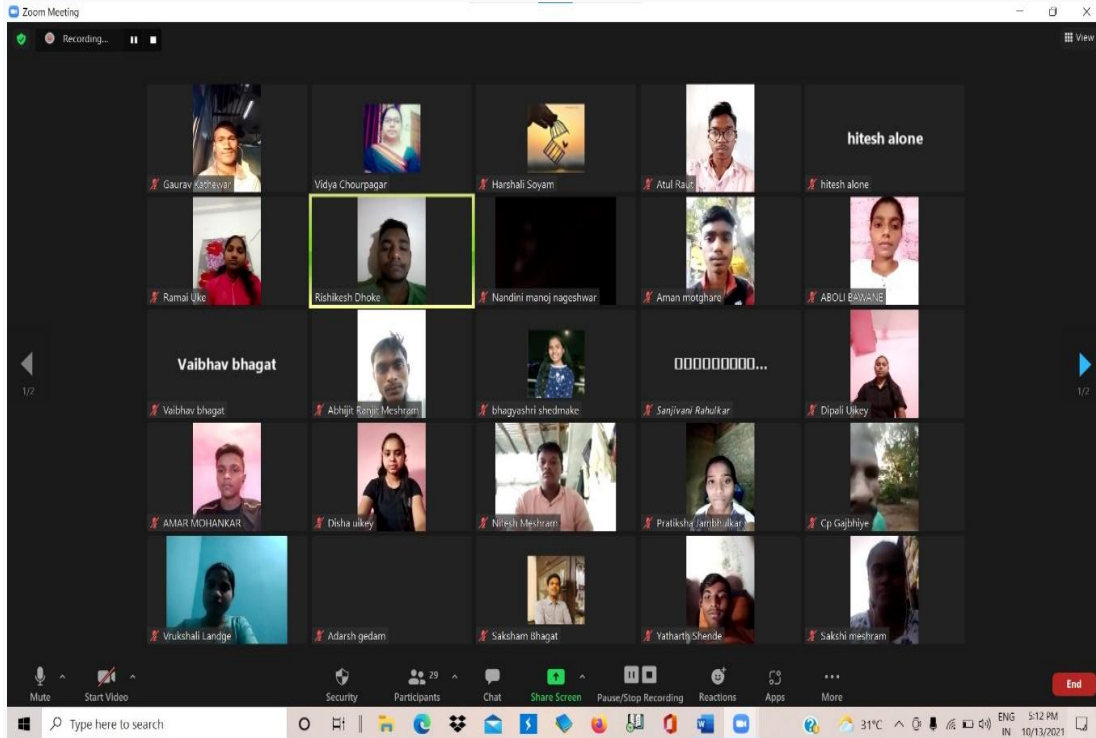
Zoom Meeting

Recording...

View

hitesh alone

Gaurav Kathewar
Vidya Chourpagar
Harshali Soyam
Atul Raut
hitesh alone

Ramai Uke
Rishikesh Dhoke
Nandini manoj nageshwar
Aman motghare
ABOLI BAWANE

Vaibhav bhagat

OOOOOOOOOO...

1/2

1/2

Vaibhav bhagat
Abhijit Ranjit Meshram
bhagyashri shedmake
Sanjivani Rahulkar
Dipali Uikey

AMAR MOHANKAR
Disha uikey
Nitesh Meshram
Pratiksha Jambhulkar
Cp Gajbhiye

Vrukshali Landge
Adarsh gedam
Saksham Bhagat
Yatharth Shende
Sakshi meshram

Mute
Start Video
Security
29
Participants
Chat
Share Screen
Pause/Stop Recording
Reactions
Apps
More
End

Type here to search
31°C
ENG IN
5:12 PM
10/13/2021